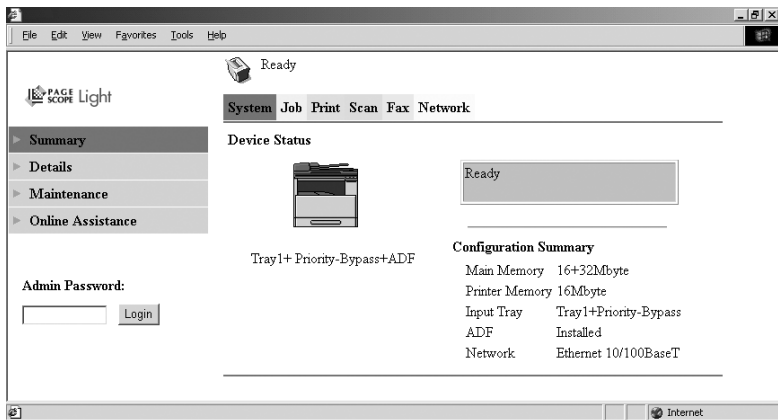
File Edit View Favorites Tools Help

PAGE SCOPE Light

Ready

System Job Print Scan Fax Network

Summary
Details
Maintenance
Online Assistance

Device Status

Ready

Tray1+ Priority-Bypass+ADF

Configuration Summary

| | |
|---|---|
| Main Memory | 16+32Mbyte |
| Printer Memory | 16Mbyte |
| Input Tray | Tray1+Priority-Bypass |
| ADF | Installed |
| Network | Ethernet 10/100BaseT |

Admin Password:

Login

Internet